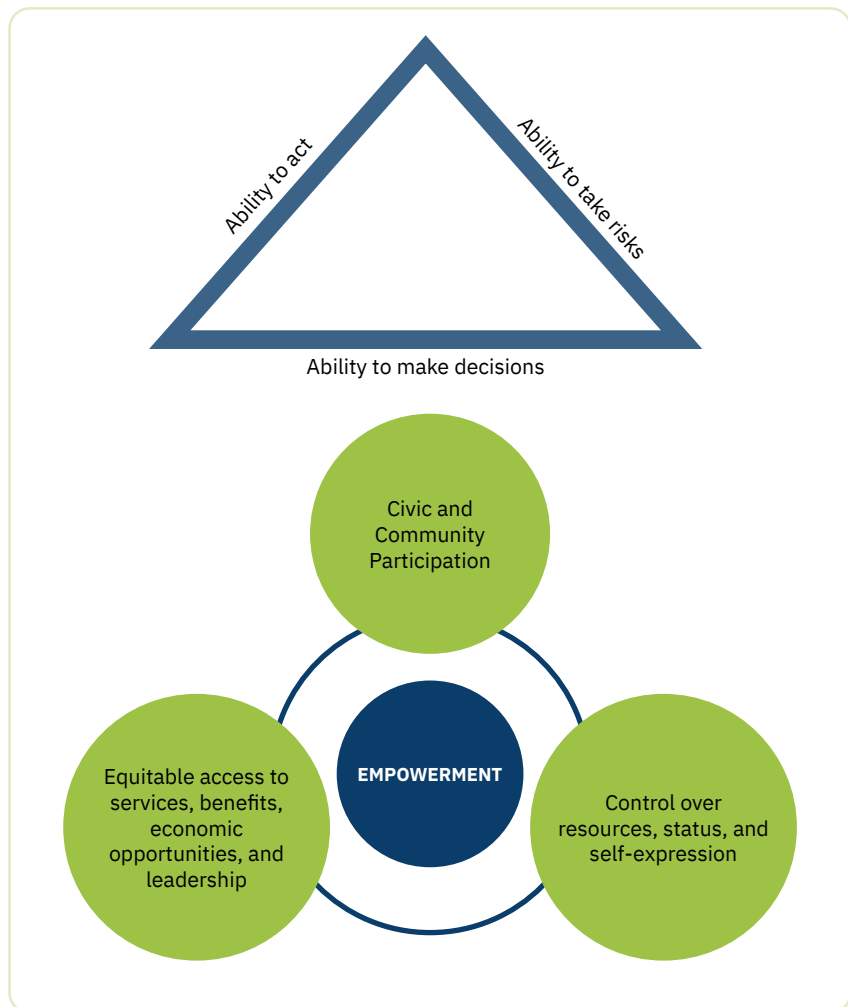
Ability to act

Ability to take risks

Ability to make decisions

Civic and Community Participation

EMPOWERMENT

Equitable access to services, benefits, economic opportunities, and leadership

Control over resources, status, and self-expression